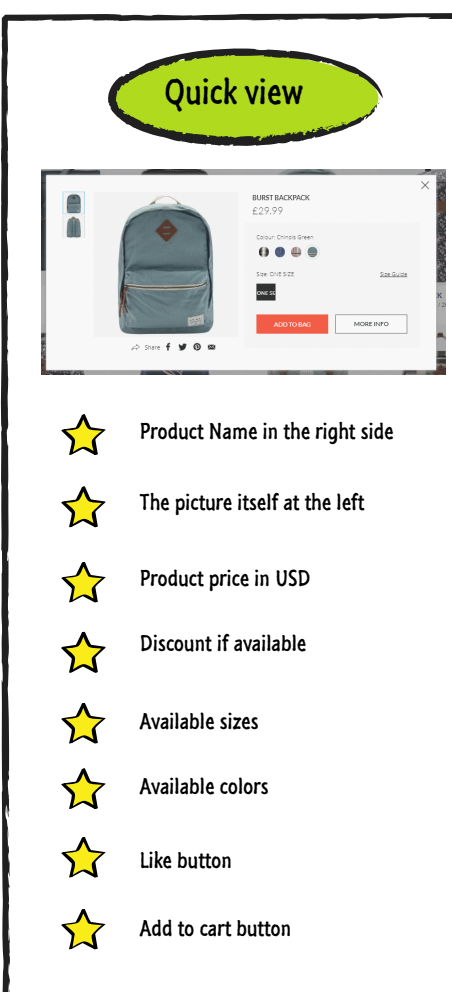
Quick view

BURST BACKPACK
£29.99

Colour: Chinois Green

Size: ONE SIZE
Size Guide

ONE SI

ADD TO BAG
MORE INFO

Share

Product Name in the right side

The picture itself at the left

Product price in USD

Discount if available

Available sizes

Available colors

Like button

Add to cart button